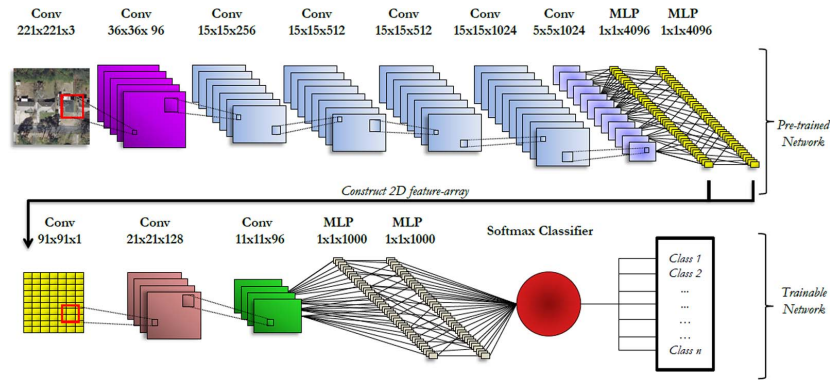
Conv
221x221x3

Conv
36x36x 96

Conv
15x15x256

Conv
15x15x512

Conv
15x15x512

Conv
15x15x1024

Conv
5x5x1024

MLP
1x1x4096

MLP
1x1x4096

Pre-trained Network

Construct 2D feature-array

Conv
91x91x1

Conv
21x21x128

Conv
11x11x96

MLP
1x1x1000

MLP
1x1x1000

Softmax Classifier

Class 1
Class 2
...
...
...
...
Class n

Trainable Network